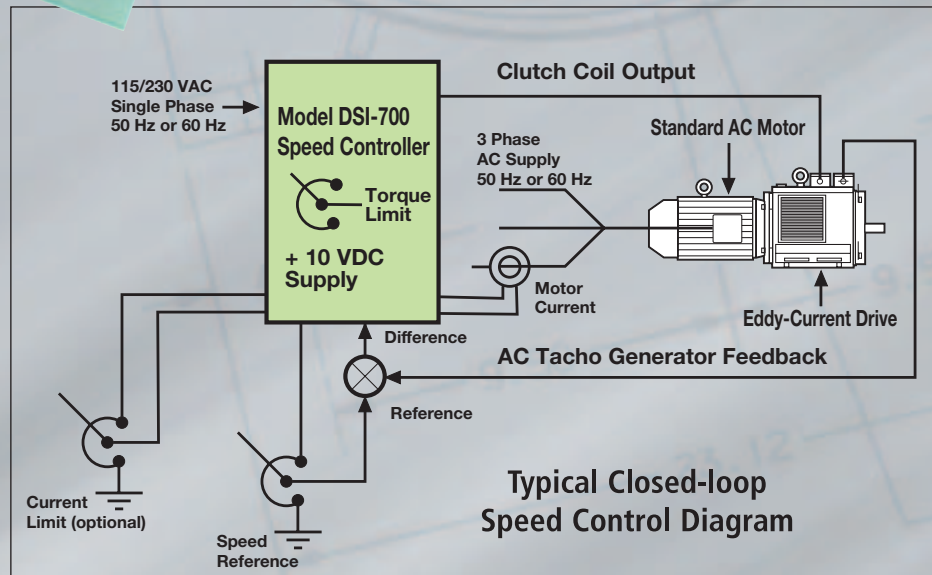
115/230 VAC
Single Phase
50 Hz or 60 Hz

Model DSI-700
Speed Controller

Torque
Limit

+ 10 VDC
Supply

Clutch Coil Output

3 Phase
AC Supply
50 Hz or 60 Hz

Standard AC Motor

Motor
Current

Eddy-Current Drive

Difference

AC Tacho Generator Feedback

Reference

Current
Limit (optional)

Speed
Reference

Typical Closed-loop
Speed Control Diagram